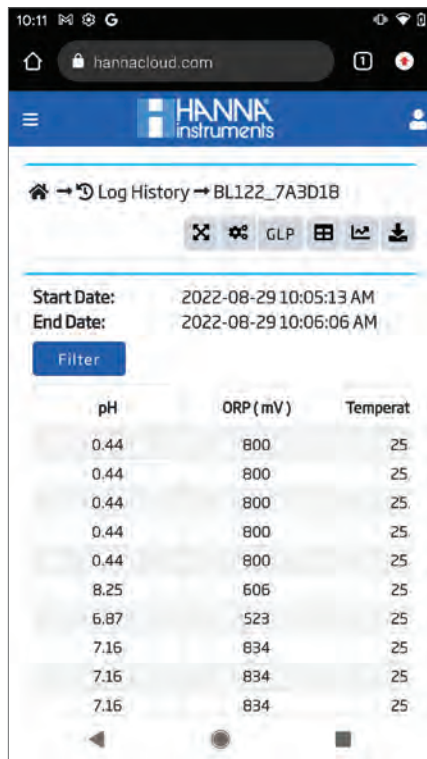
10:11 M G

hannacloud.com

1

HANNA instruments

Log History → BL122_7A3D18

GLP

Start Date: 2022-08-29 10:05:13 AM
End Date: 2022-08-29 10:06:06 AM

Filter

| pH | ORP (mV) | Temperat |
|---|---|---|
| 0.44 | 800 | 25 |
| 0.44 | 800 | 25 |
| 0.44 | 800 | 25 |
| 0.44 | 800 | 25 |
| 0.44 | 800 | 25 |
| 8.25 | 606 | 25 |
| 6.87 | 523 | 25 |
| 7.16 | 834 | 25 |
| 7.16 | 834 | 25 |
| 7.16 | 834 | 25 |